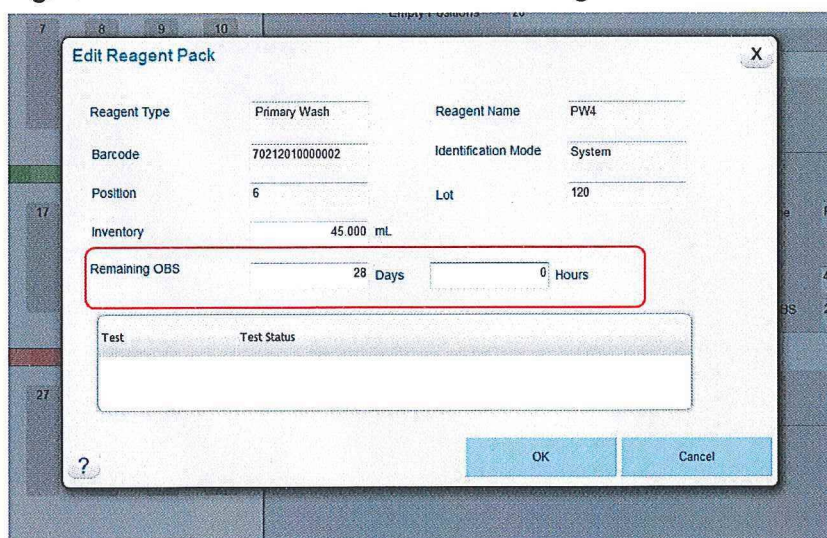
7 8 9 10 Empty Positions 20

Edit Reagent Pack

X

Reagent Type Primary Wash Reagent Name PW4

Barcode 70212010000002 Identification Mode System

Position 6 Lot 120

17

Inventory 45.000 mL

Remaining OBS 28 Days 0 Hours

Test Test Status

27

?

OK Cancel